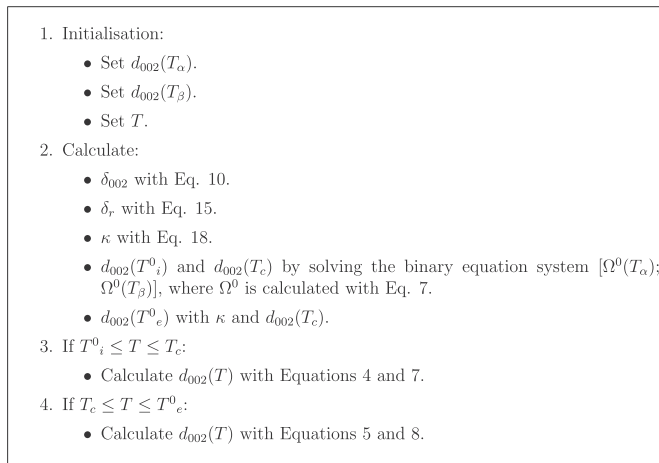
1. Initialisation:

- Set $d_{002}(T_\alpha)$.
- Set $d_{002}(T_\beta)$.
- Set $T$.

2. Calculate:

- $\delta_{002}$ with Eq. 10.
- $\delta_r$ with Eq. 15.
- $\kappa$ with Eq. 18.
- $d_{002}(T^0{}_i)$ and $d_{002}(T_c)$ by solving the binary equation system $[\Omega^0(T_\alpha); \Omega^0(T_\beta)]$, where $\Omega^0$ is calculated with Eq. 7.
- $d_{002}(T^0{}_e)$ with $\kappa$ and $d_{002}(T_c)$.

3. If $T^0{}_i \leq T \leq T_c$:

- Calculate $d_{002}(T)$ with Equations 4 and 7.

4. If $T_c \leq T \leq T^0{}_e$:

- Calculate $d_{002}(T)$ with Equations 5 and 8.